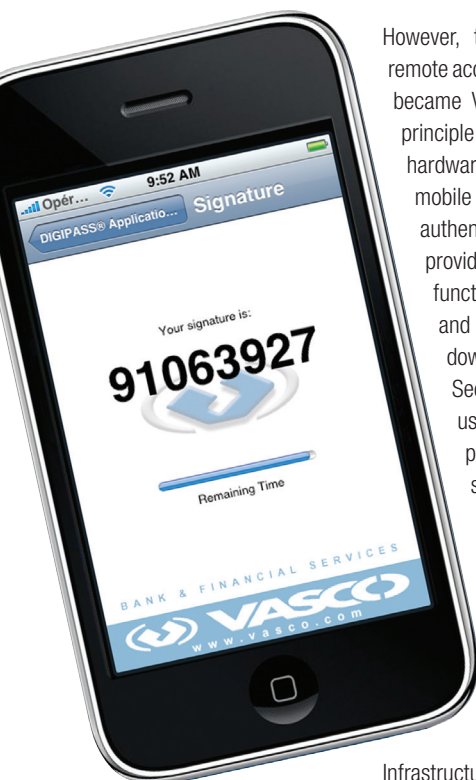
However, t
remote acc
became V
principle
hardwar
mobile
authen
provid
funct
and
dow
Se
us
p
s

Opér...
9:52 AM
DIGIPASS® Applicatio...
Signature
Your signature is:
91063927
Remaining Time
BANK & FINANCIAL SERVICES
VASCO
www.vasco.com

Infrastructu